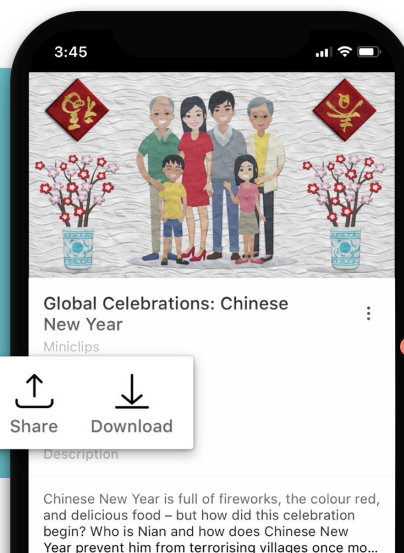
3:45

Global Celebrations: Chinese New Year

Miniclips

Share

Download

Description

Chinese New Year is full of fireworks, the colour red, and delicious food – but how did this celebration begin? Who is Nian and how does Chinese New Year prevent him from terrorising villages once mo...